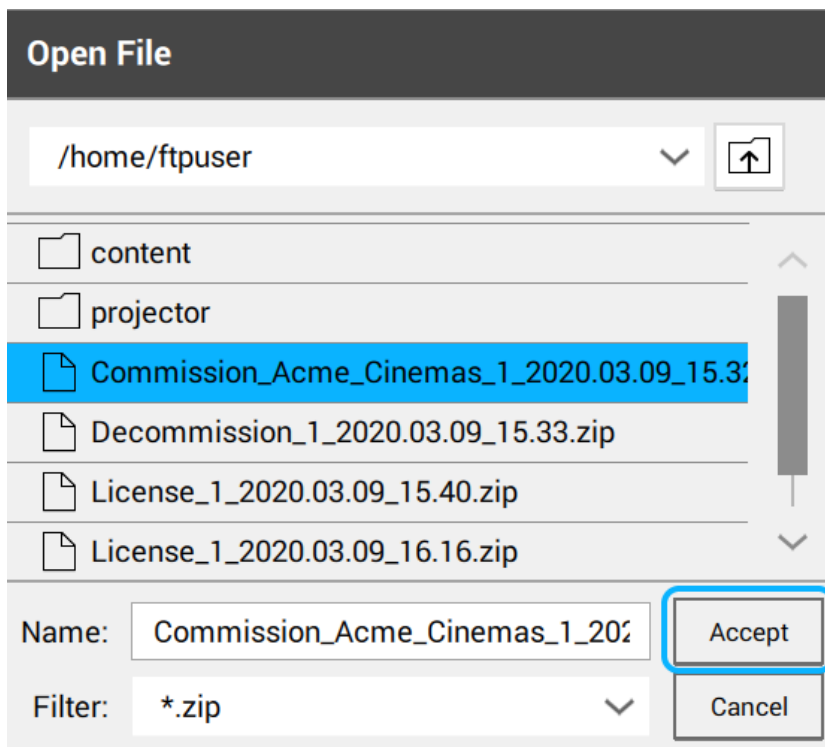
Open File

/home/ftpuser

content

projector

Commission_Acme_Cinemas_1_2020.03.09_15.3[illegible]

Decommission_1_2020.03.09_15.33.zip

License_1_2020.03.09_15.40.zip

License_1_2020.03.09_16.16.zip

Name: Commission_Acme_Cinemas_1_202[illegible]

Accept

Filter: *.zip

Cancel